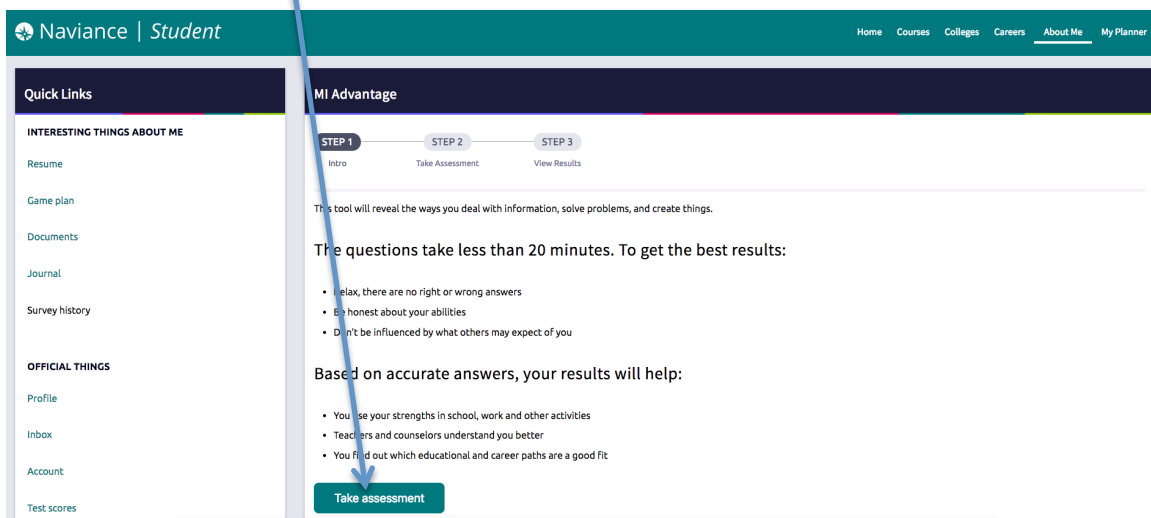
Naviance | Student

Home Courses Colleges Careers About Me My Planner

Quick Links

INTERESTING THINGS ABOUT ME

Resume

Game plan

Documents

Journal

Survey history

OFFICIAL THINGS

Profile

Inbox

Account

Test scores

MI Advantage

STEP 1 Intro
STEP 2 Take Assessment
STEP 3 View Results

Th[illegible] tool will reveal the ways you deal with information, solve problems, and create things.

The questions take less than 20 minutes. To get the best results:

- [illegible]elax, there are no right or wrong answers
- B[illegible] honest about your abilities
- D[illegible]n't be influenced by what others may expect of you

Based on accurate answers, your results will help:

- You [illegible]se your strengths in school, work and other activities
- Teac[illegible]ers and counselors understand you better
- You fi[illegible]d out which educational and career paths are a good fit

Take assessment